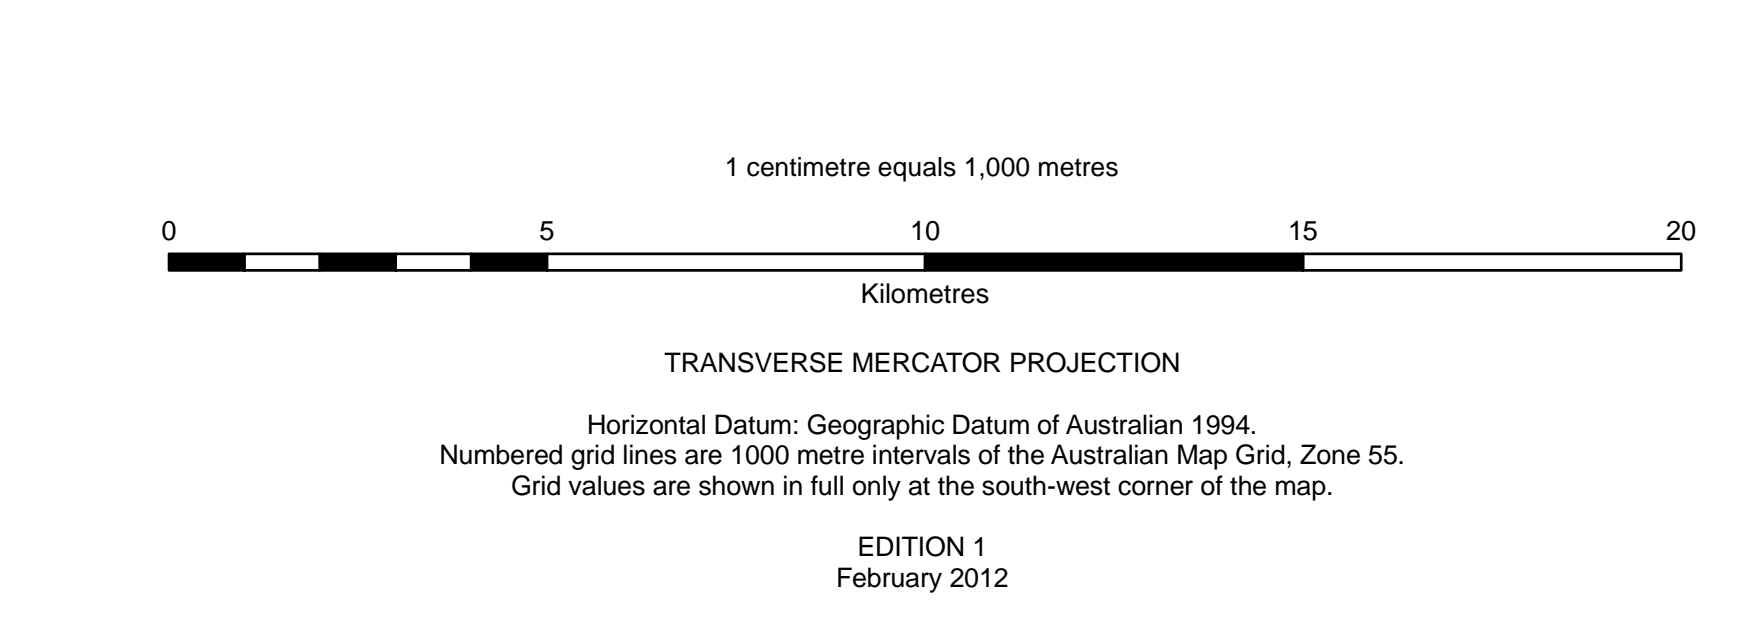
1 centimetre equals 1,000 metres

0 5 10 15 20

Kilometres

TRANSVERSE MERCATOR PROJECTION

Horizontal Datum: Geographic Datum of Australian 1994.
Numbered grid lines are 1000 metre intervals of the Australian Map Grid, Zone 55.
Grid values are shown in full only at the south-west corner of the map.

EDITION 1
February 2012